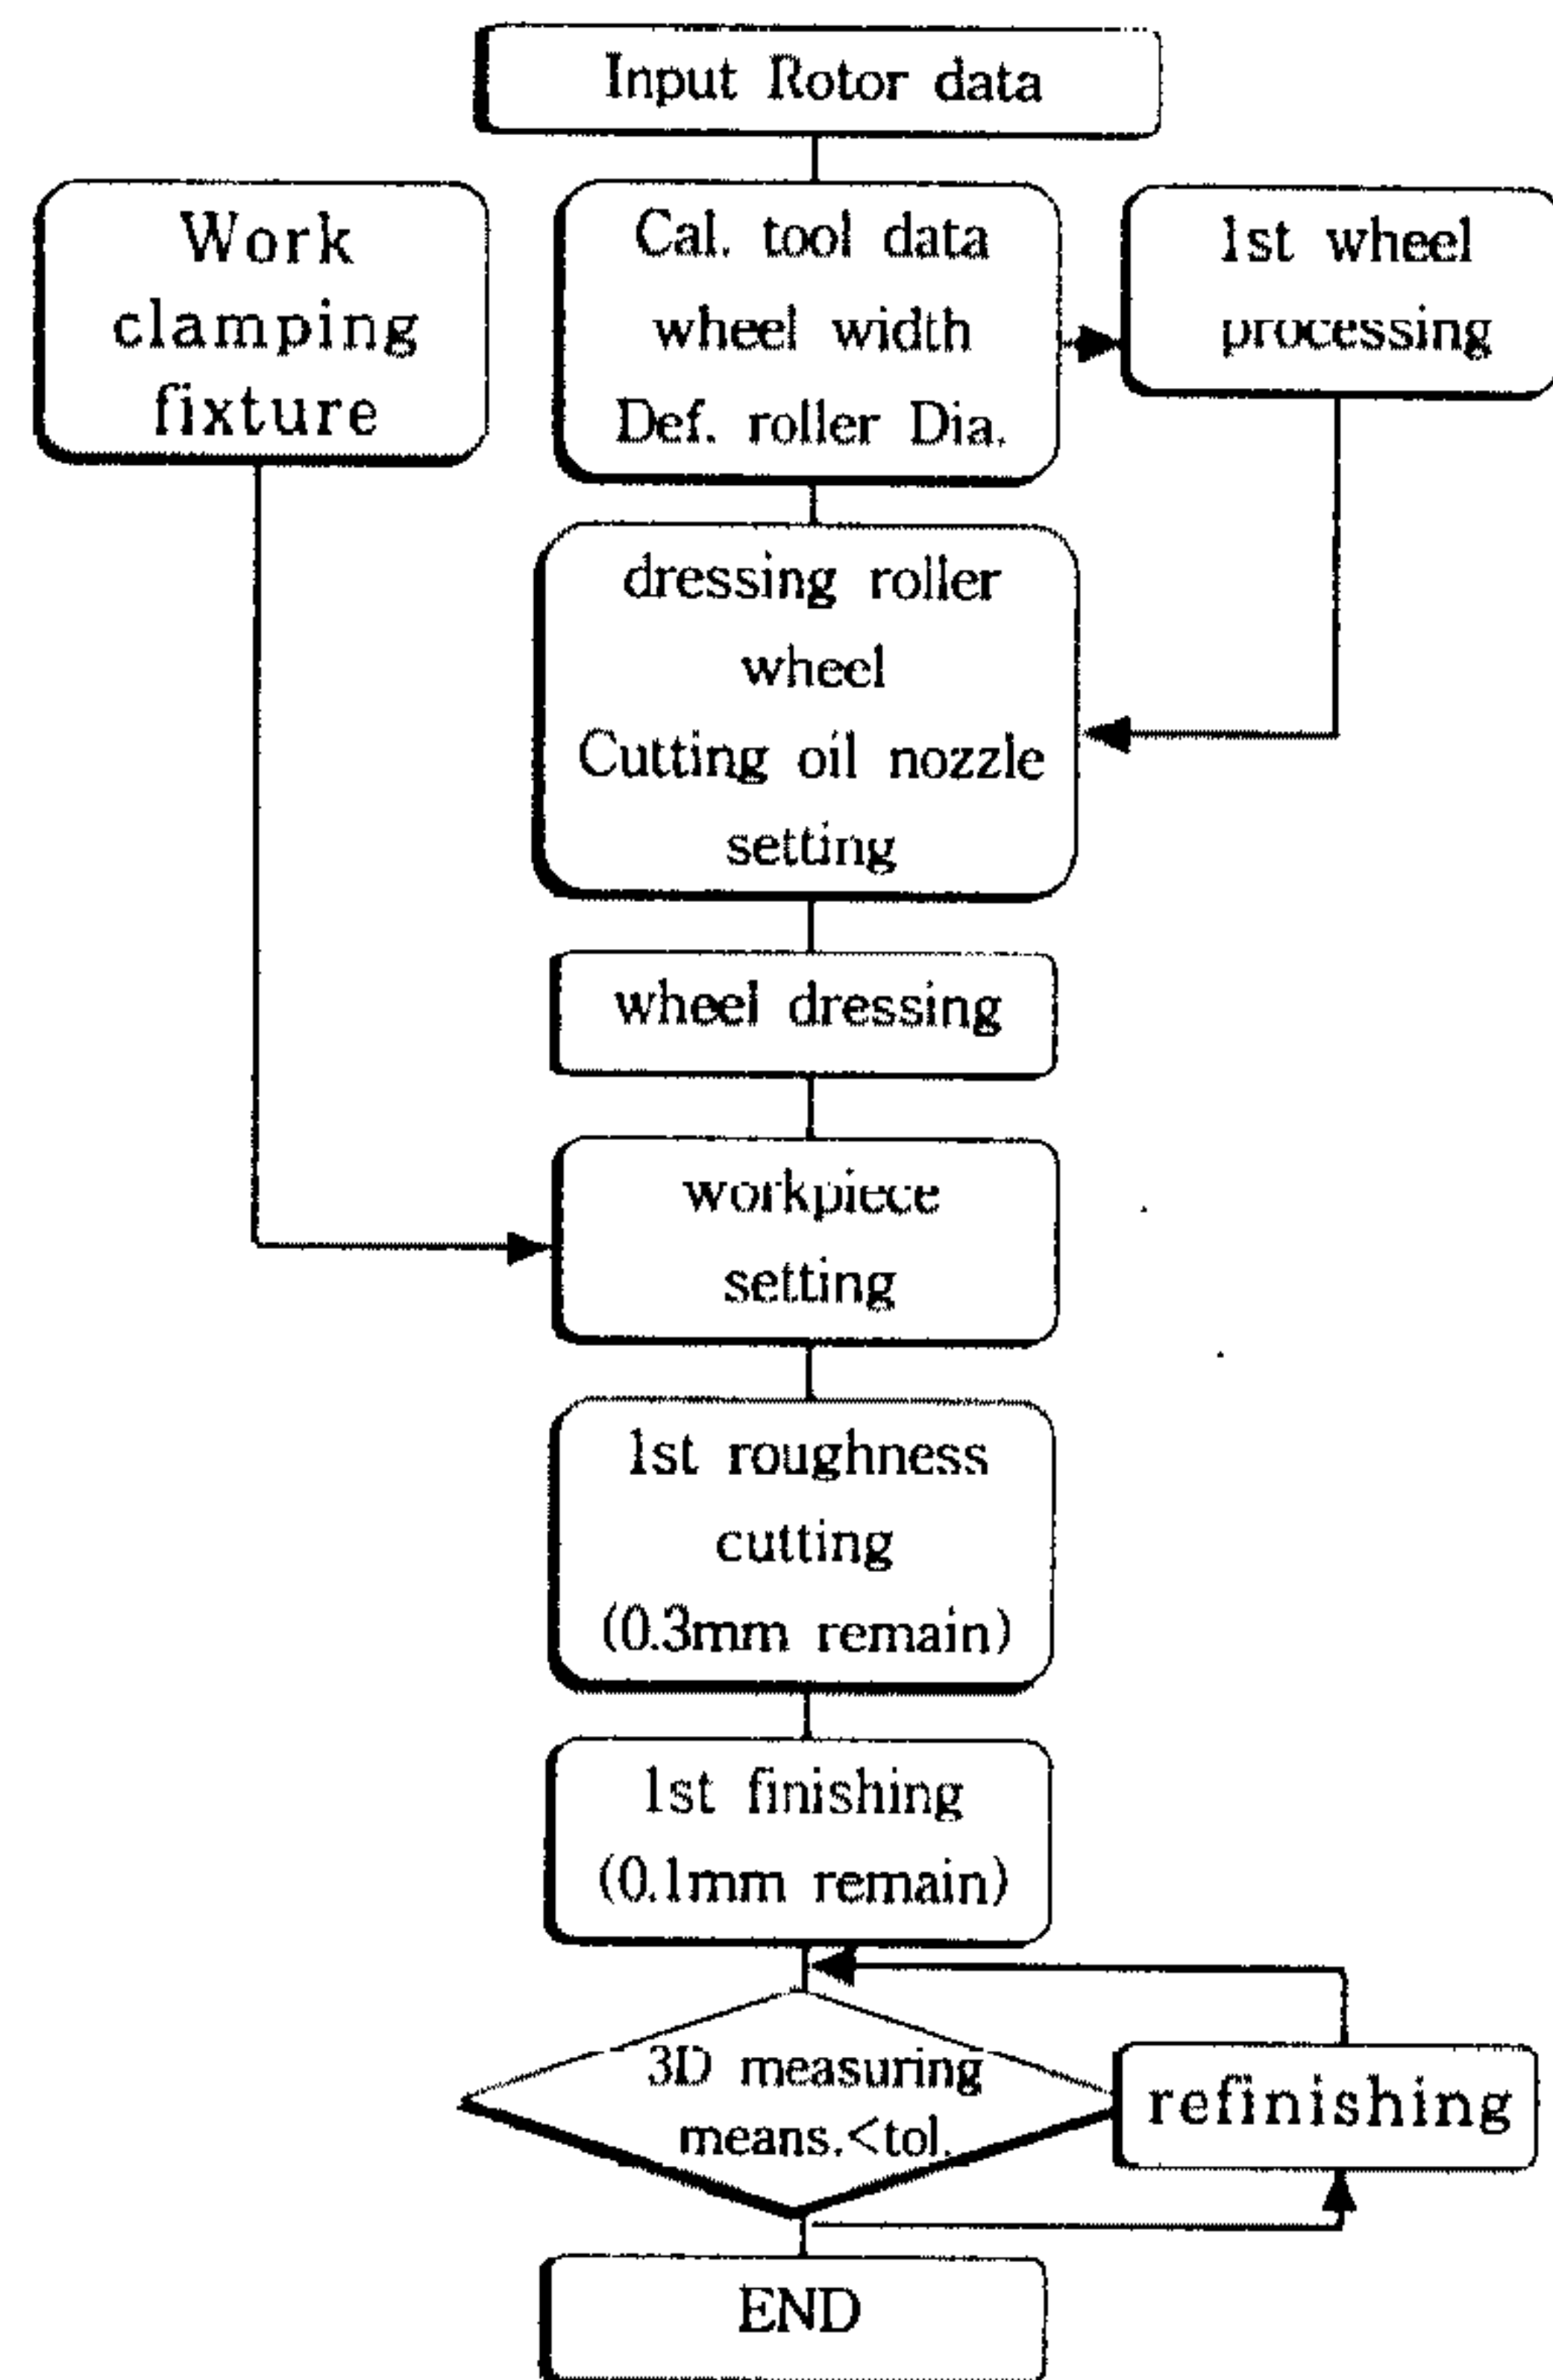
Input Rotor data

Work clamping fixture

Cal. tool data wheel width Def. roller Dia.

1st wheel processing

dressing roller wheel Cutting oil nozzle setting

wheel dressing

workpiece setting

1st roughness cutting (0.3mm remain)

1st finishing (0.1mm remain)

3D measuring means.<tol.

refinishing

END